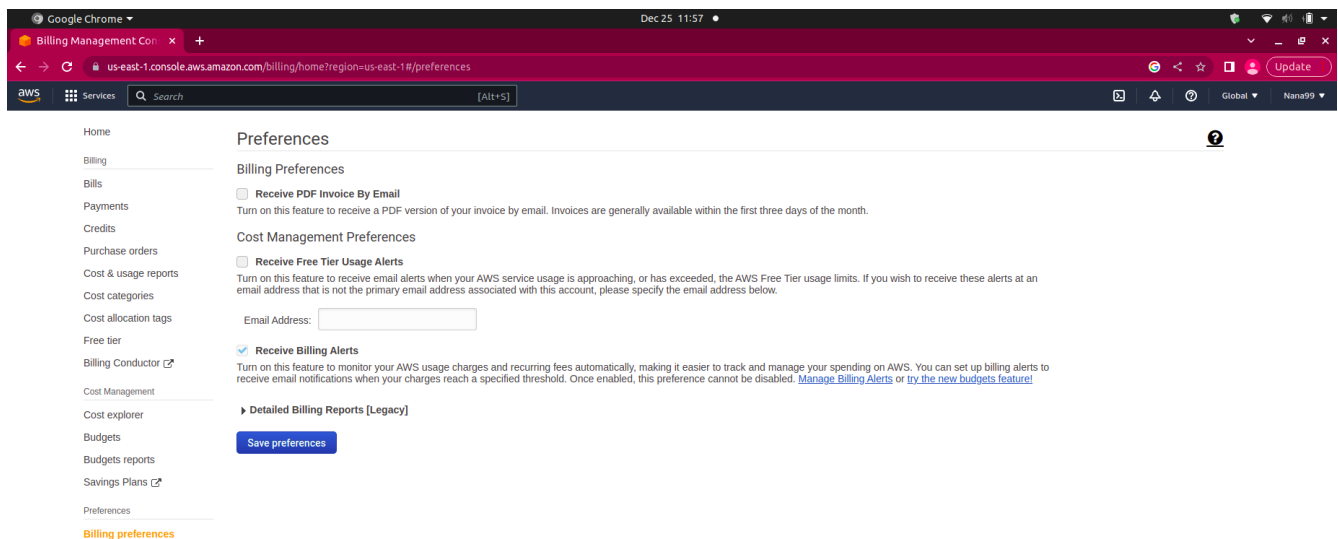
Google Chrome ▾
Dec 25 11:57 ●
Billing Management Con ×
+
us-east-1.console.aws.amazon.com/billing/home?region=us-east-1#/preferences
Update
aws
Services
Search
[Alt+S]
Global ▾
Nana99 ▾

Home
Billing
Bills
Payments
Credits
Purchase orders
Cost & usage reports
Cost categories
Cost allocation tags
Free tier
Billing Conductor
Cost Management
Cost explorer
Budgets
Budgets reports
Savings Plans
Preferences
Billing preferences

Preferences

Billing Preferences

Receive PDF Invoice By Email
Turn on this feature to receive a PDF version of your invoice by email. Invoices are generally available within the first three days of the month.

Cost Management Preferences

Receive Free Tier Usage Alerts
Turn on this feature to receive email alerts when your AWS service usage is approaching, or has exceeded, the AWS Free Tier usage limits. If you wish to receive these alerts at an email address that is not the primary email address associated with this account, please specify the email address below.

Email Address:

Receive Billing Alerts
Turn on this feature to monitor your AWS usage charges and recurring fees automatically, making it easier to track and manage your spending on AWS. You can set up billing alerts to receive email notifications when your charges reach a specified threshold. Once enabled, this preference cannot be disabled. Manage Billing Alerts or try the new budgets feature!

Detailed Billing Reports [Legacy]

Save preferences